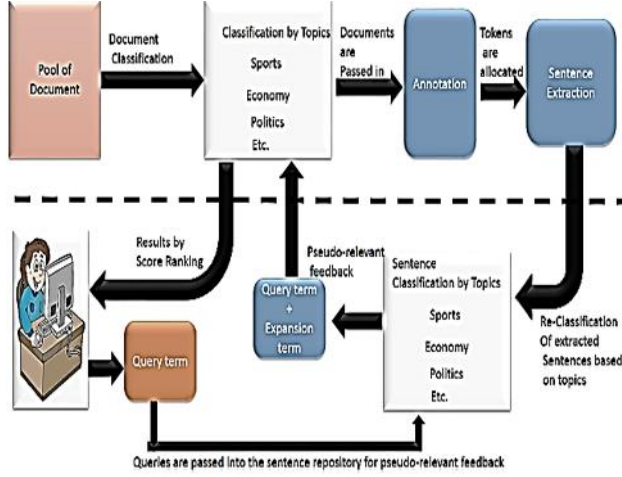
Pool of Document

Document Classification

Classification by Topics
Sports
Economy
Politics
Etc.

Documents are Passed in

Annotation

Tokens are allocated

Sentence Extraction

Results by Score Ranking

Pseudo-relevant feedback

Query term + Expansion term

Sentence Classification by Topics
Sports
Economy
Politics
Etc.

Re-Classification Of extracted Sentences based on topics

Query term

Queries are passed into the sentence repository for pseudo-relevant feedback